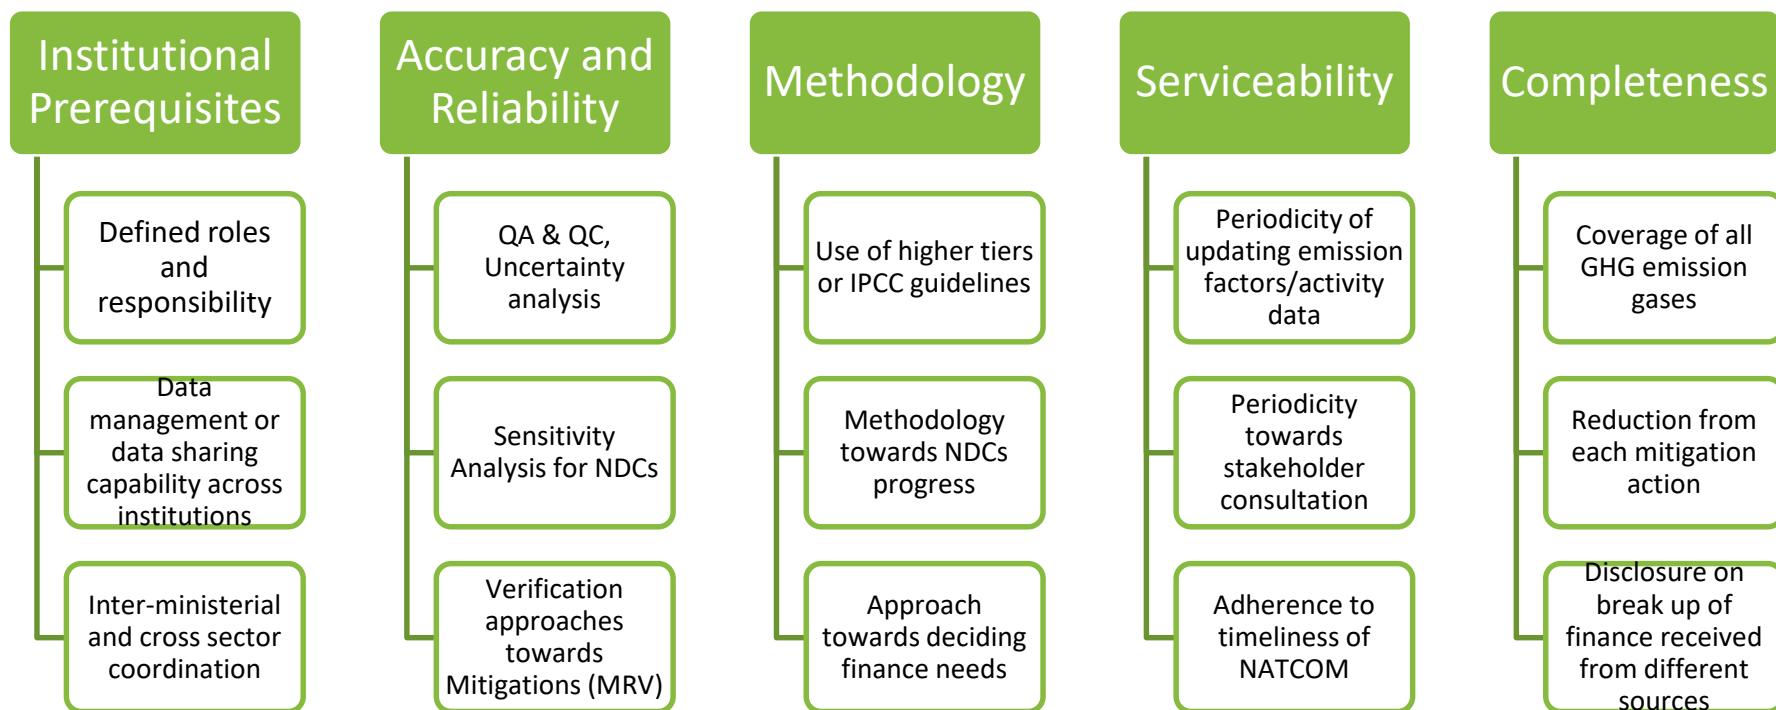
Institutional Prerequisites

Defined roles and responsibility

Data management or data sharing capability across institutions

Inter-ministerial and cross sector coordination

Accuracy and Reliability

QA & QC, Uncertainty analysis

Sensitivity Analysis for NDCs

Verification approaches towards Mitigations (MRV)

Methodology

Use of higher tiers or IPCC guidelines

Methodology towards NDCs progress

Approach towards deciding finance needs

Serviceability

Periodicity of updating emission factors/activity data

Periodicity towards stakeholder consultation

Adherence to timeliness of NATCOM

Completeness

Coverage of all GHG emission gases

Reduction from each mitigation action

Disclosure on break up of finance received from different sources